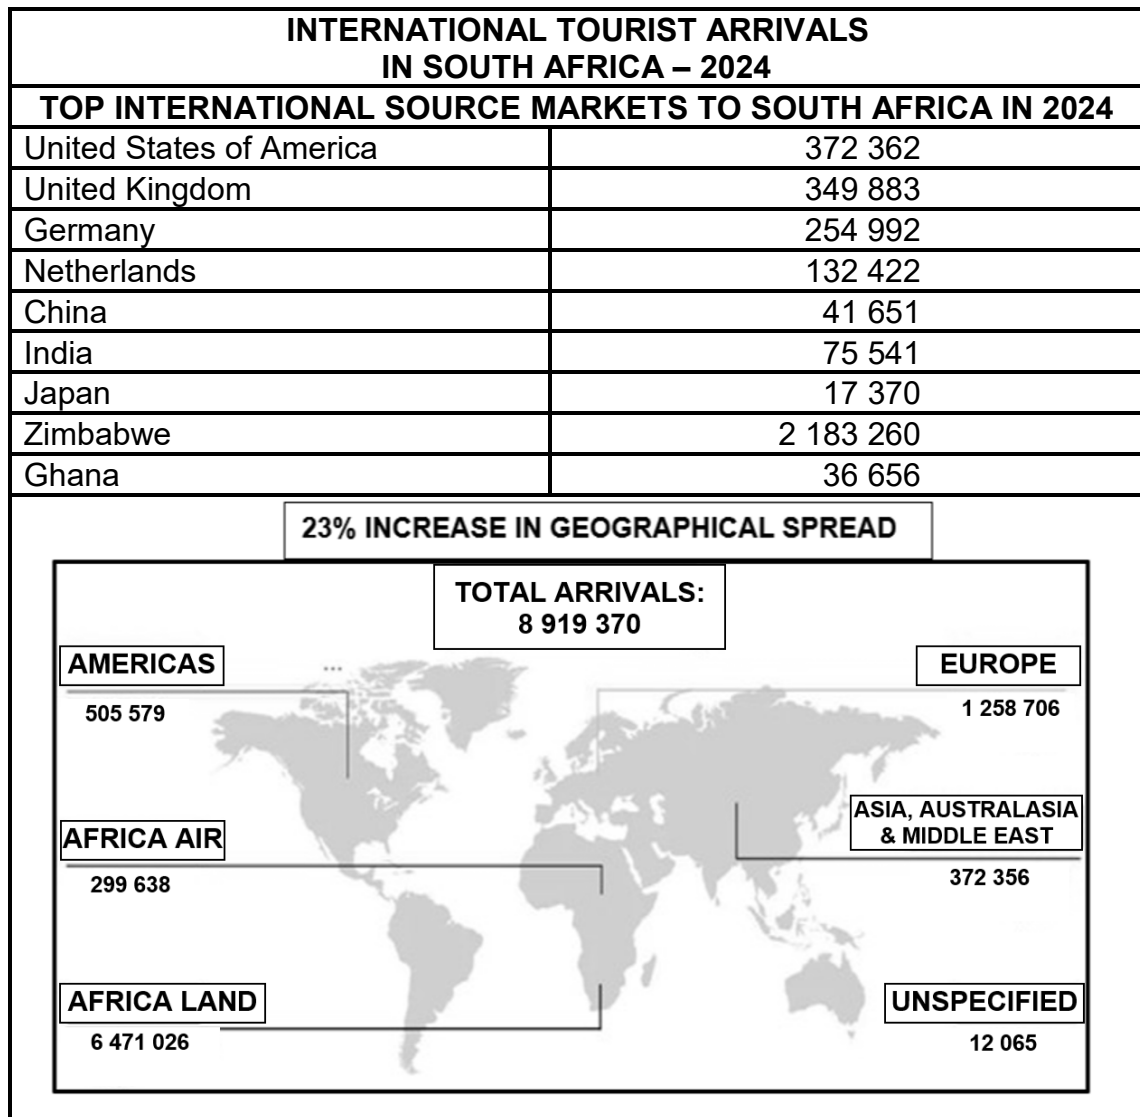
INTERNATIONAL TOURIST ARRIVALS IN SOUTH AFRICA – 2024

TOP INTERNATIONAL SOURCE MARKETS TO SOUTH AFRICA IN 2024

| | |
|---|---|
| United States of America | 372 362 |
| United Kingdom | 349 883 |
| Germany | 254 992 |
| Netherlands | 132 422 |
| China | 41 651 |
| India | 75 541 |
| Japan | 17 370 |
| Zimbabwe | 2 183 260 |
| Ghana | 36 656 |

23% INCREASE IN GEOGRAPHICAL SPREAD

TOTAL ARRIVALS: 8 919 370

AMERICAS
505 579

EUROPE
1 258 706

AFRICA AIR
299 638

ASIA, AUSTRALASIA & MIDDLE EAST
372 356

AFRICA LAND
6 471 026

UNSPECIFIED
12 065